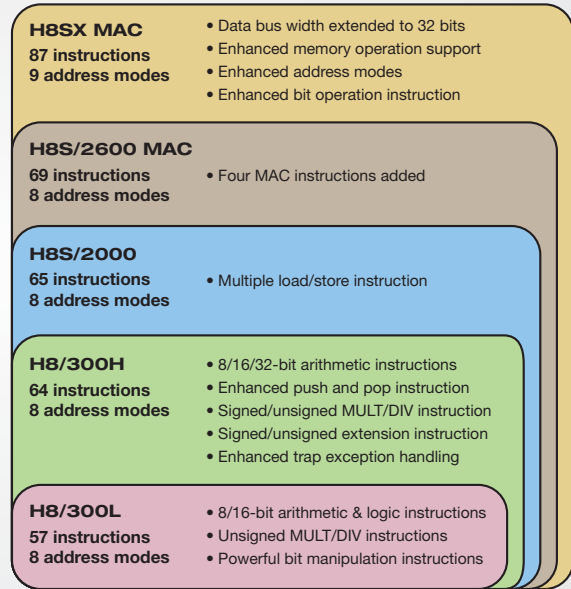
H8SX MAC
87 instructions
9 address modes

• Data bus width extended to 32 bits
• Enhanced memory operation support
• Enhanced address modes
• Enhanced bit operation instruction

H8S/2600 MAC
69 instructions
8 address modes

• Four MAC instructions added

H8S/2000
65 instructions
8 address modes

• Multiple load/store instruction

H8/300H
64 instructions
8 address modes

• 8/16/32-bit arithmetic instructions
• Enhanced push and pop instruction
• Signed/unsigned MULT/DIV instruction
• Signed/unsigned extension instruction
• Enhanced trap exception handling

H8/300L
57 instructions
8 address modes

• 8/16-bit arithmetic & logic instructions
• Unsigned MULT/DIV instructions
• Powerful bit manipulation instructions